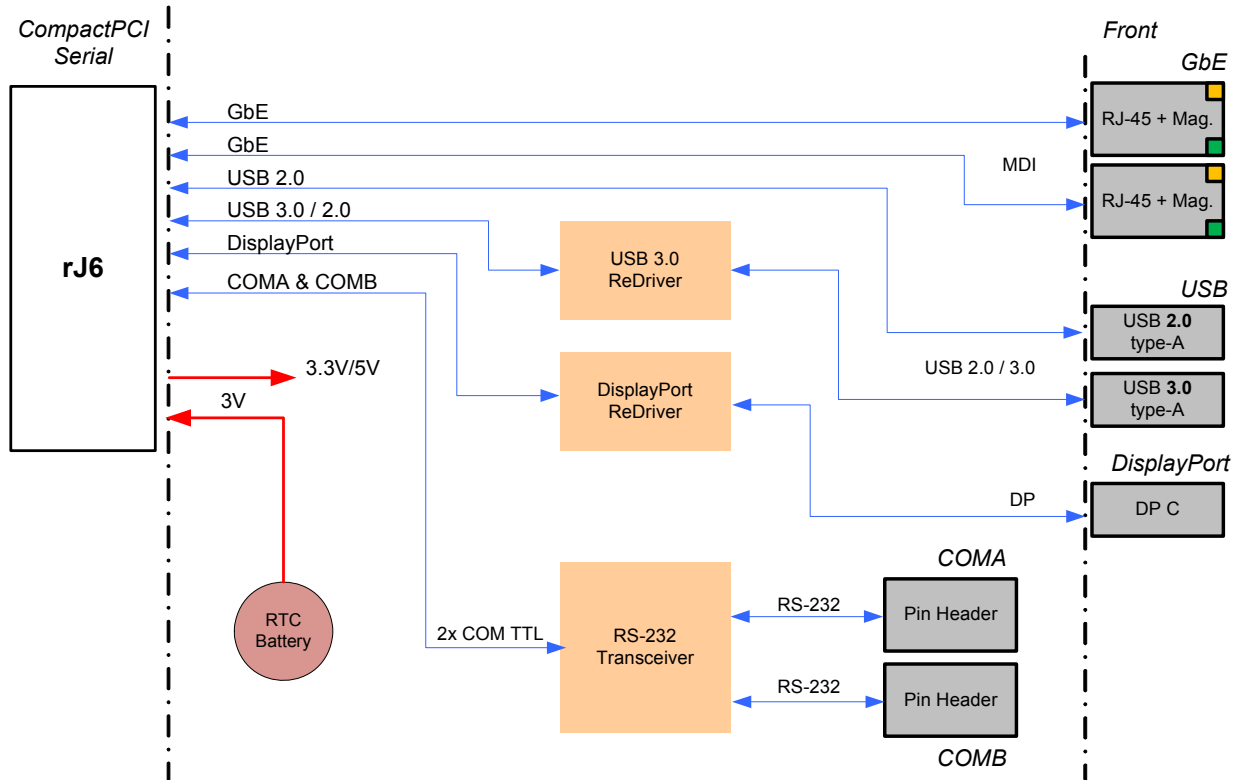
CompactPCI Serial

Front

GbE

rJ6

GbE

GbE

RJ-45 + Mag.

MDI

RJ-45 + Mag.

USB 2.0

USB 3.0 / 2.0

DisplayPort

COMA & COMB

USB 3.0 ReDriver

USB

USB **2.0** type-A

3.3V/5V

3V

DisplayPort ReDriver

USB 2.0 / 3.0

USB **3.0** type-A

DisplayPort

DP

DP C

COMA

RS-232

Pin Header

RTC Battery

2x COM TTL

RS-232 Transceiver

RS-232

Pin Header

COMB